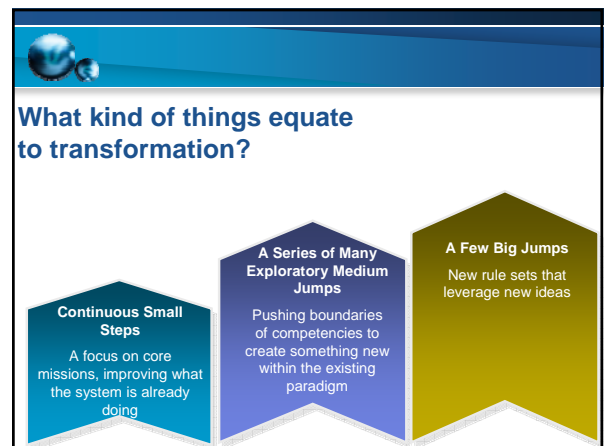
What kind of things equate to transformation?

Continuous Small Steps

A focus on core missions, improving what the system is already doing

A Series of Many Exploratory Medium Jumps

Pushing boundaries of competencies to create something new within the existing paradigm

A Few Big Jumps

New rule sets that leverage new ideas